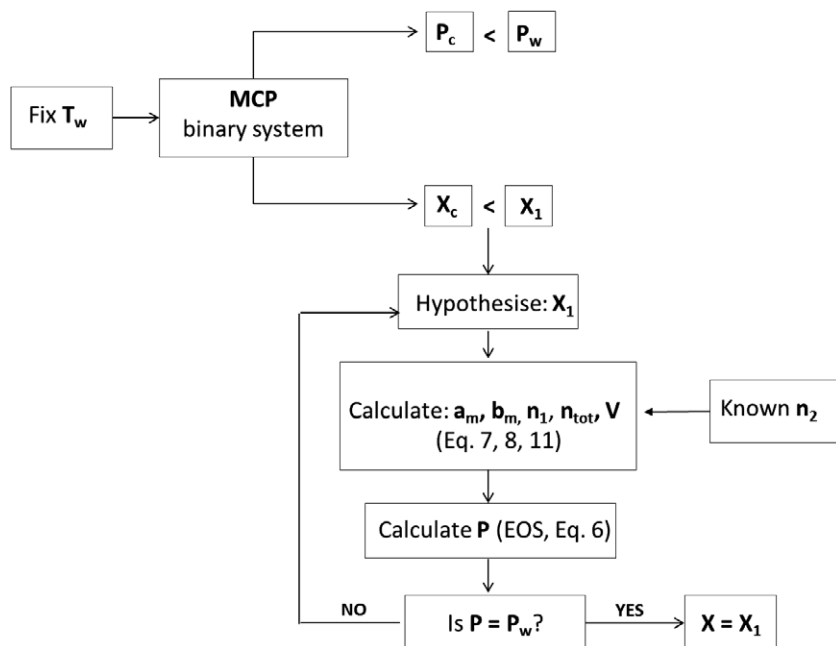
Fix $T_w$

MCP
binary system

$P_c$ < $P_w$

$X_c$ < $X_1$

Hypothesise: $X_1$

Calculate: $a_m$, $b_m$, $n_1$, $n_{tot}$, V
(Eq. 7, 8, 11)

Known $n_2$

Calculate P (EOS, Eq. 6)

NO

Is P = $P_w$?

YES

X = $X_1$